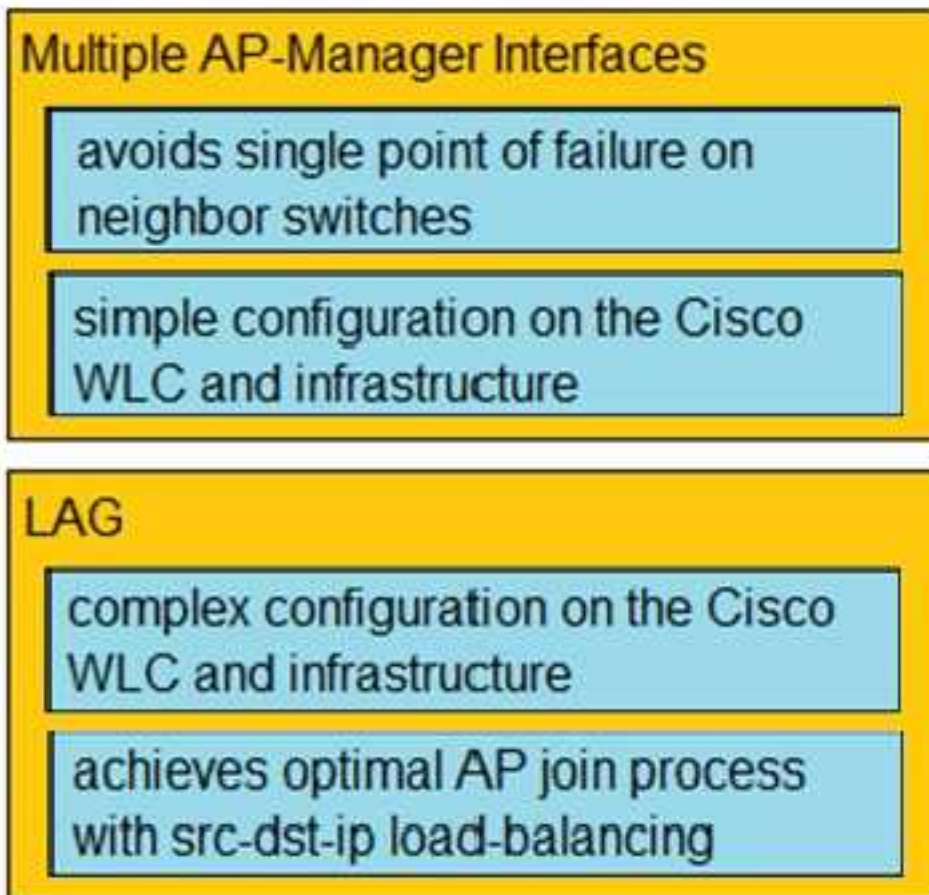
Multiple AP-Manager Interfaces

avoids single point of failure on neighbor switches

simple configuration on the Cisco WLC and infrastructure

LAG

complex configuration on the Cisco WLC and infrastructure

achieves optimal AP join process with src-dst-ip load-balancing